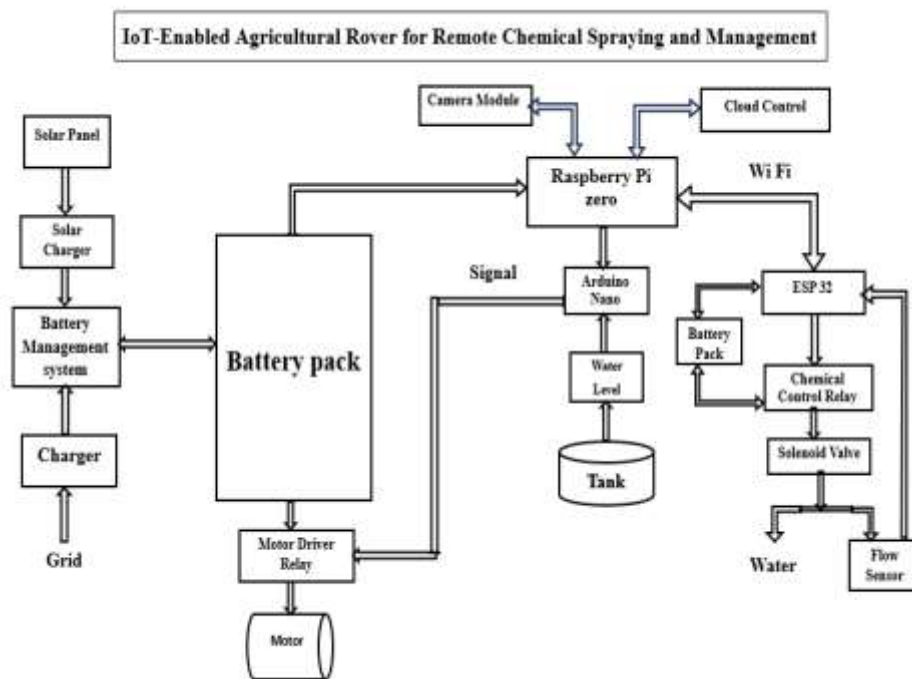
IoT-Enabled Agricultural Rover for Remote Chemical Spraying and Management

Solar Panel

Solar Charger

Battery Management system

Charger

Grid

Battery pack

Motor Driver Relay

Motor

Camera Module

Cloud Control

Raspberry Pi zero

Wi Fi

Signal

Arduino Nano

Water Level

Tank

ESP 32

Battery Pack

Chemical Control Relay

Solenoid Valve

Water

Flow Sensor